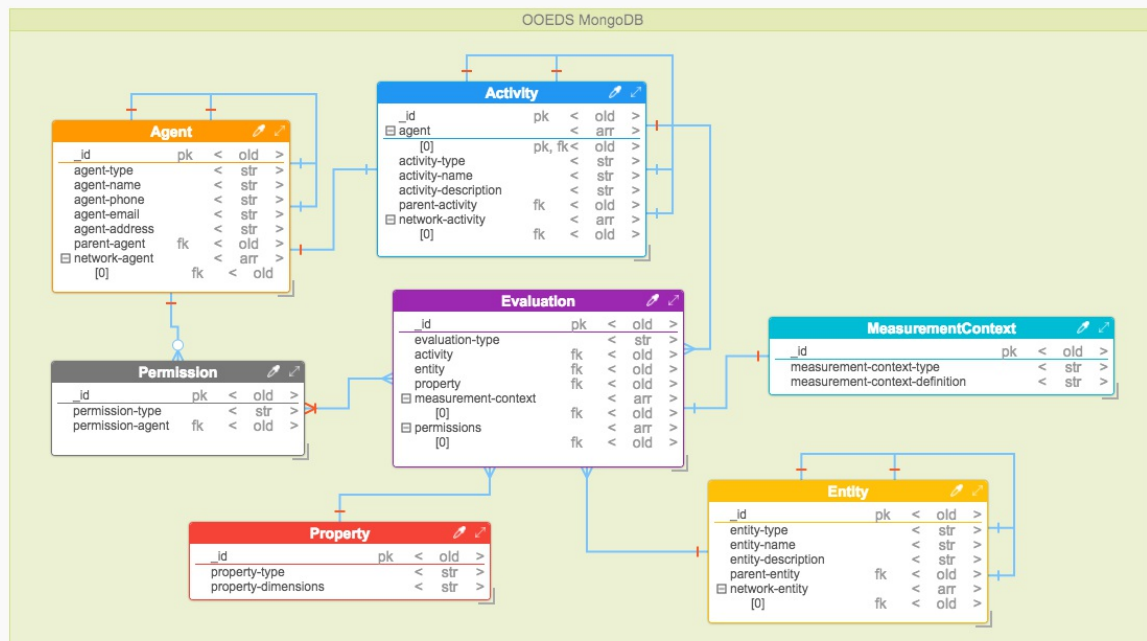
OOEDS MongoDB

Activity

| | | | | |
|---|---|---|---|---|
| _id | pk | < | oid | > |
| ⊟ agent | | < | arr | > |
| [0] | pk, fk | < | oid | > |
| activity-type | | < | str | > |
| activity-name | | < | str | > |
| activity-description | | < | str | > |
| parent-activity | fk | < | oid | > |
| ⊟ network-activity | | < | arr | > |
| [0] | fk | < | oid | > |

Agent

| | | | | |
|---|---|---|---|---|
| _id | pk | < | oid | > |
| agent-type | | < | str | > |
| agent-name | | < | str | > |
| agent-phone | | < | str | > |
| agent-email | | < | str | > |
| agent-address | | < | str | > |
| parent-agent | fk | < | oid | > |
| ⊟ network-agent | | < | arr | > |
| [0] | fk | < | oid | |

Evaluation

| | | | | |
|---|---|---|---|---|
| _id | pk | < | oid | > |
| evaluation-type | | < | str | > |
| activity | fk | < | oid | > |
| entity | fk | < | oid | > |
| property | fk | < | oid | > |
| ⊟ measurement-context | | < | arr | > |
| [0] | fk | < | oid | > |
| ⊟ permissions | | < | arr | > |
| [0] | fk | < | oid | > |

MeasurementContext

| | | | | |
|---|---|---|---|---|
| _id | pk | < | oid | > |
| measurement-context-type | | < | str | > |
| measurement-context-definition | | < | str | > |

Permission

| | | | | |
|---|---|---|---|---|
| _id | pk | < | oid | > |
| permission-type | | < | str | > |
| permission-agent | fk | < | oid | > |

Entity

| | | | | |
|---|---|---|---|---|
| _id | pk | < | oid | > |
| entity-type | | < | str | > |
| entity-name | | < | str | > |
| entity-description | | < | str | > |
| parent-entity | fk | < | oid | > |
| ⊟ network-entity | | < | arr | > |
| [0] | fk | < | oid | > |

Property

| | | | | |
|---|---|---|---|---|
| _id | pk | < | oid | > |
| property-type | | < | str | > |
| property-dimensions | | < | str | > |